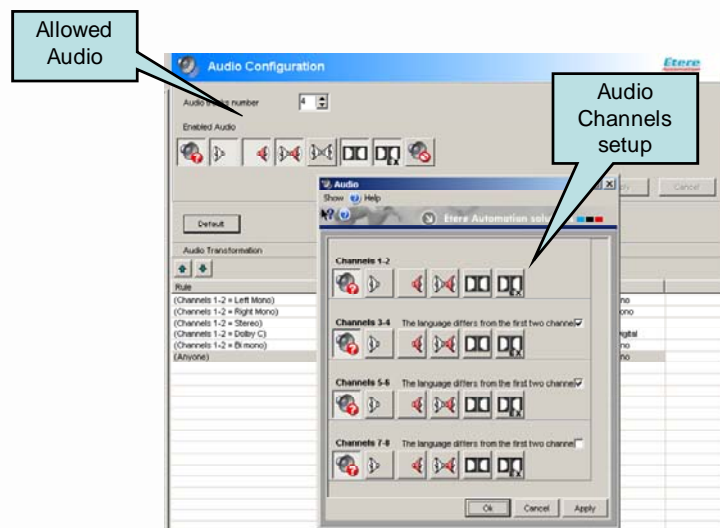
Allowed Audio

Audio Configuration

Etere

Audio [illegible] number

4

Enabled Audio

Audio Channels setup

Audio

Show Help

Etere Automation solu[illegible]

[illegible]ly

Cancel

Default

Audio Transformation

Rule

(Channels 1-2 = Left Mono)

(Channels 1-2 = Right Mono)

(Channels 1-2 = Stereo)

(Channels 1-2 = Dolby C)

(Channels 1-2 = Bi mono)

(Anyone)

no

ono

igital

no

Channels 1-2

Channels 3-4 The language differs from the first two channel

Channels 5-6 The language differs from the first two channel

Channels 7-8 The language differs from the first two channel

Ok

Cancel

Apply